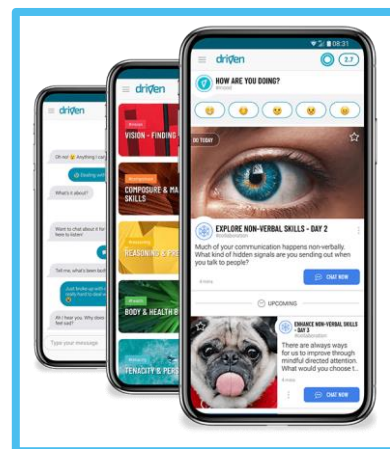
driven

Oh no! 😢 Anything I can

Dealing with

What's it about?

Want to chat about it for here to listen!

Tell me, what's been bot

Just broke up with my girlfriend

Ah I hear you. Why does feel sad?

Type your message

driven

VISION - FINDING

COMPOSURE & MA SKILLS

REASONING & PRE

BODY & HEALTH

TENACITY & PERS

driven

08:31

3.7

HOW ARE YOU DOING?

DO TODAY

EXPLORE NON-VERBAL SKILLS - DAY 2

Much of your communication happens non-verbally. What kind of hidden signals are you sending out when you talk to people?

CHAT NOW

UPCOMING

ENHANCE NON-VERBAL SKILLS - DAY 3

There are always ways for us to improve through mindful directed attention. What would you choose t...

CHAT NOW